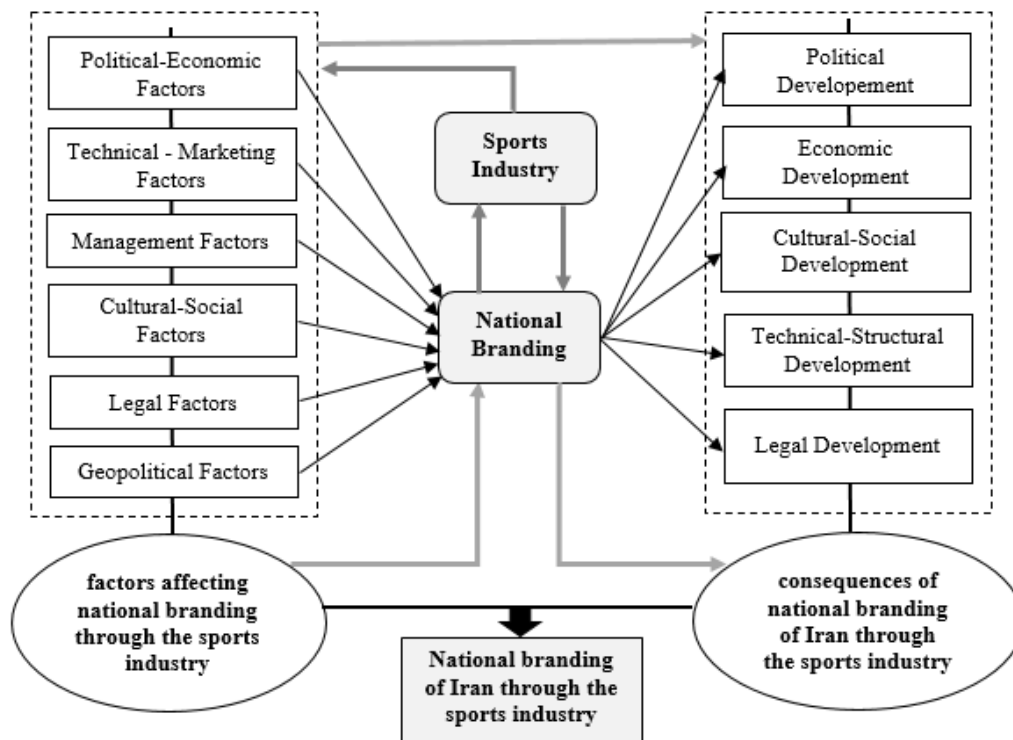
Political-Economic Factors

Technical - Marketing Factors

Management Factors

Cultural-Social Factors

Legal Factors

Geopolitical Factors

Sports Industry

National Branding

Political Developement

Economic Development

Cultural-Social Development

Technical-Structural Development

Legal Development

factors affecting national branding through the sports industry

consequences of national branding of Iran through the sports industry

National branding of Iran through the sports industry